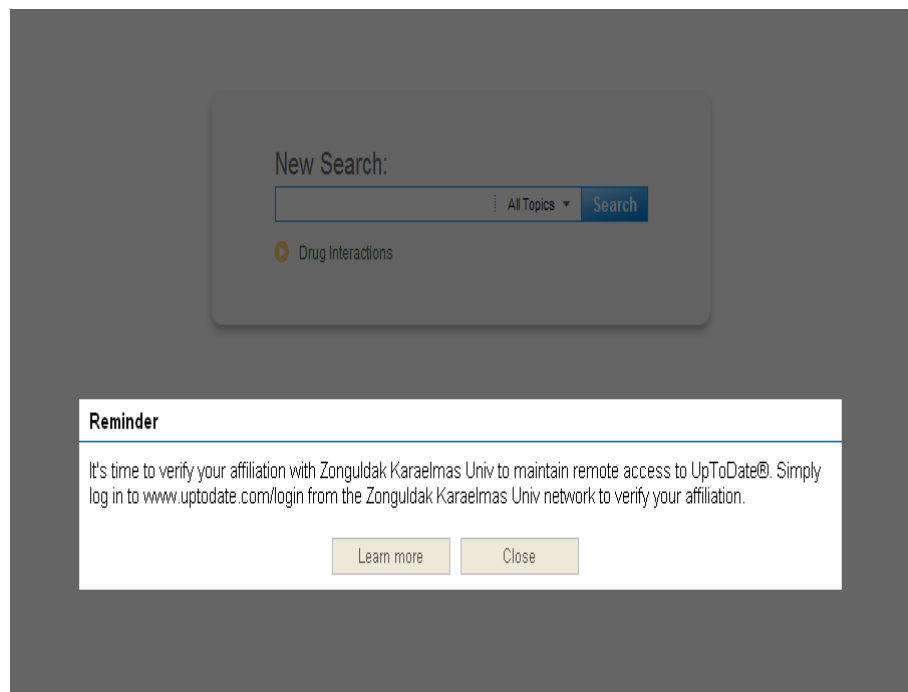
New Search:

All Topics

Search

Drug Interactions

Reminder

It's time to verify your affiliation with Zonguldak Karaelmas Univ to maintain remote access to UpToDate®. Simply log in to www.uptodate.com/login from the Zonguldak Karaelmas Univ network to verify your affiliation.

Learn more

Close